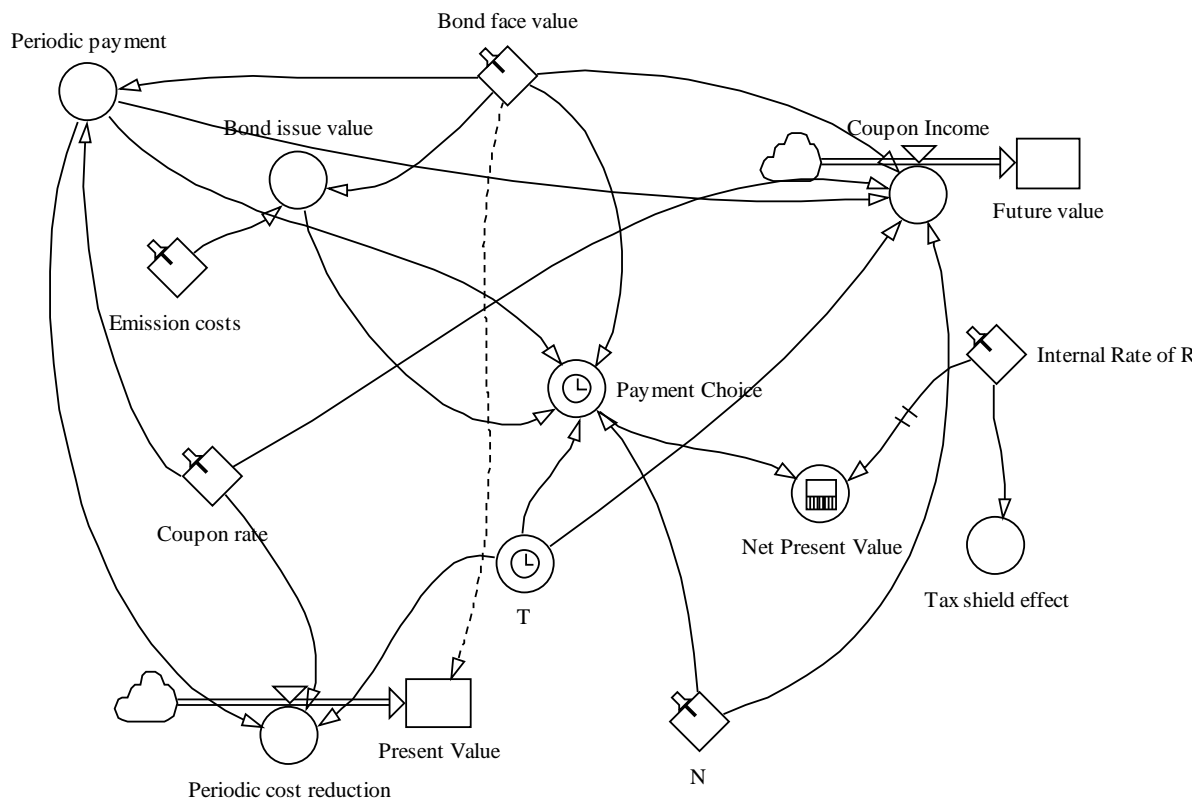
Bond face value
Periodic payment
Bond issue value
Coupon Income
Future value
Emission costs
Internal Rate of R
Payment Choice
Coupon rate
Net Present Value
Tax shield effect
T
Present Value
Periodic cost reduction
N